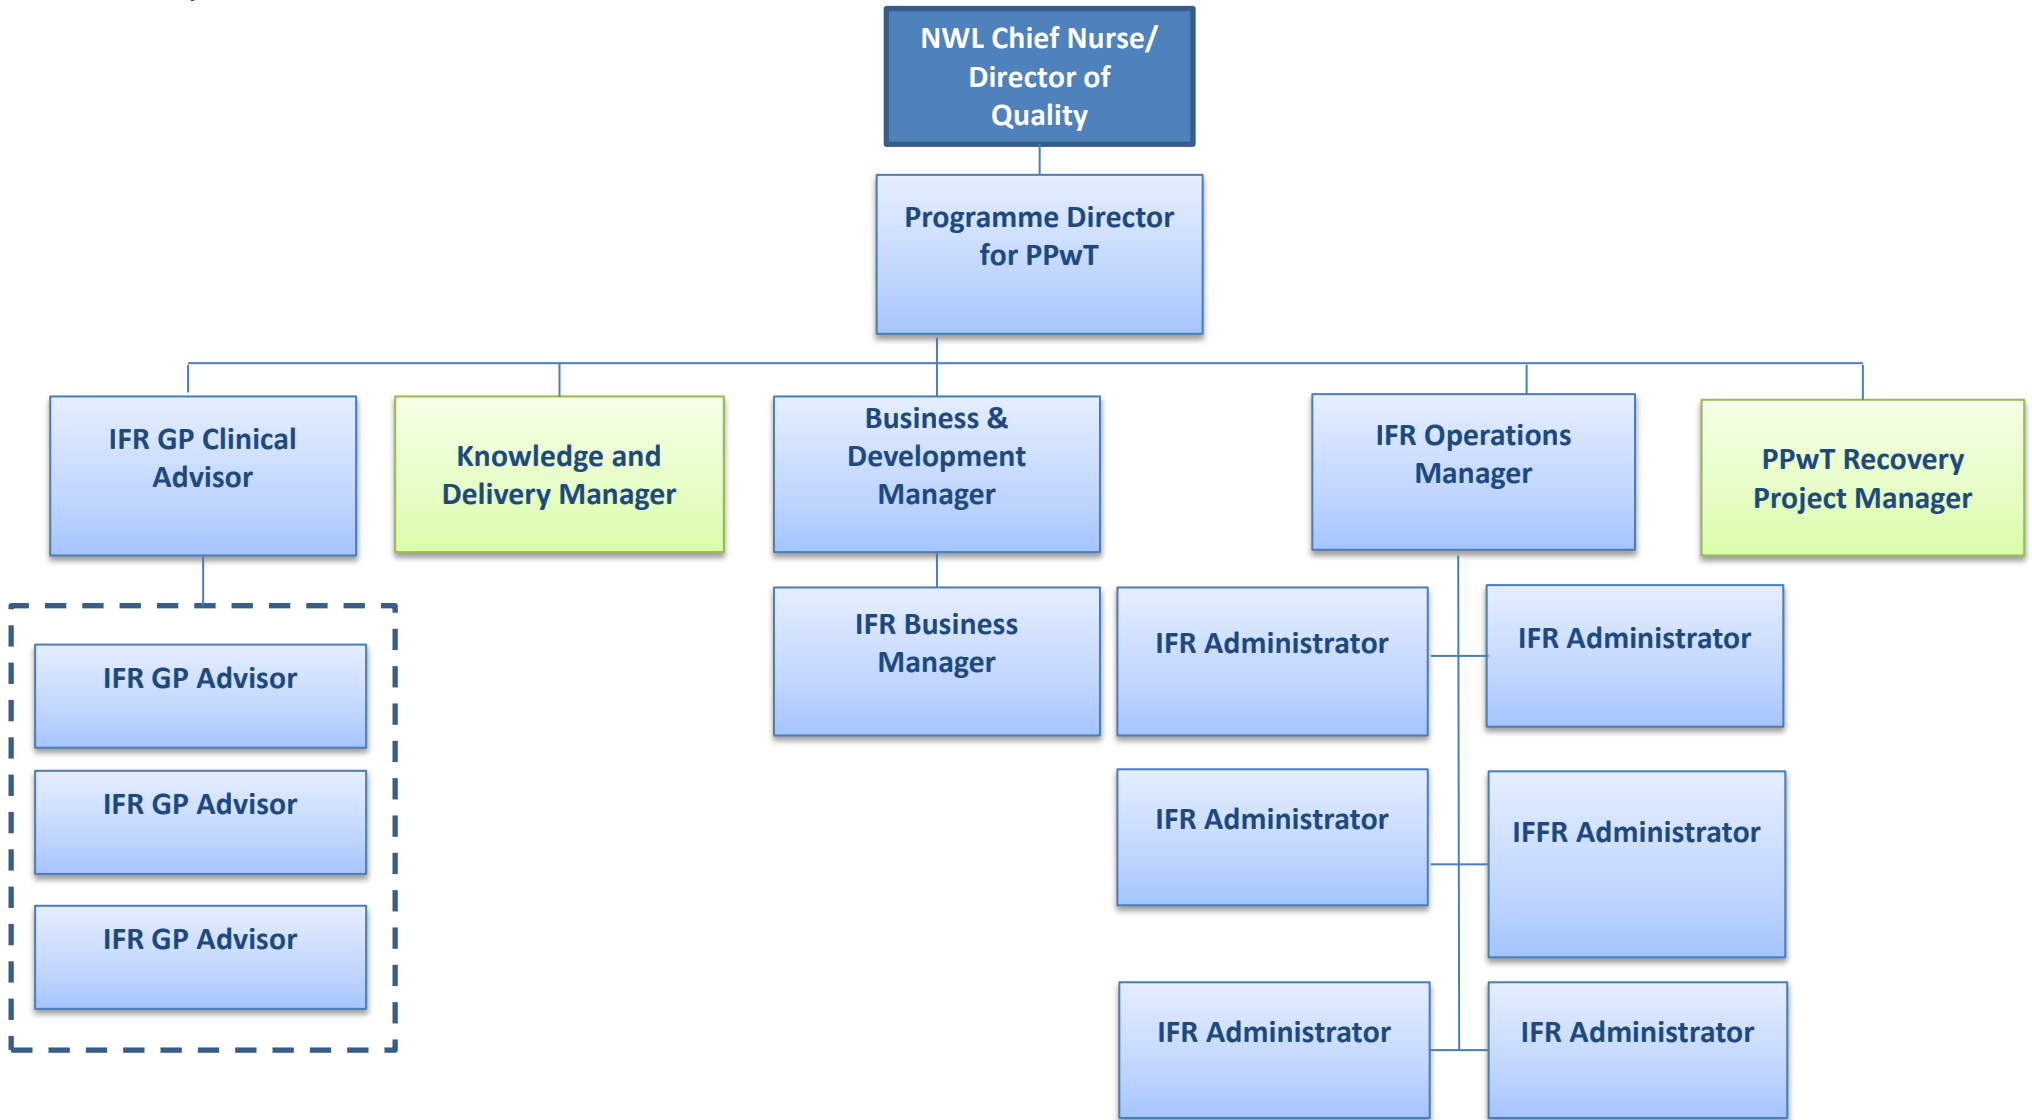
NWL Chief Nurse/ Director of Quality

Programme Director for PPwT

IFR GP Clinical Advisor

Knowledge and Delivery Manager

Business & Development Manager

IFR Operations Manager

PPwT Recovery Project Manager

IFR GP Advisor

IFR GP Advisor

IFR GP Advisor

IFR Business Manager

IFR Administrator

IFR Administrator

IFR Administrator

IFFR Administrator

IFR Administrator

IFR Administrator